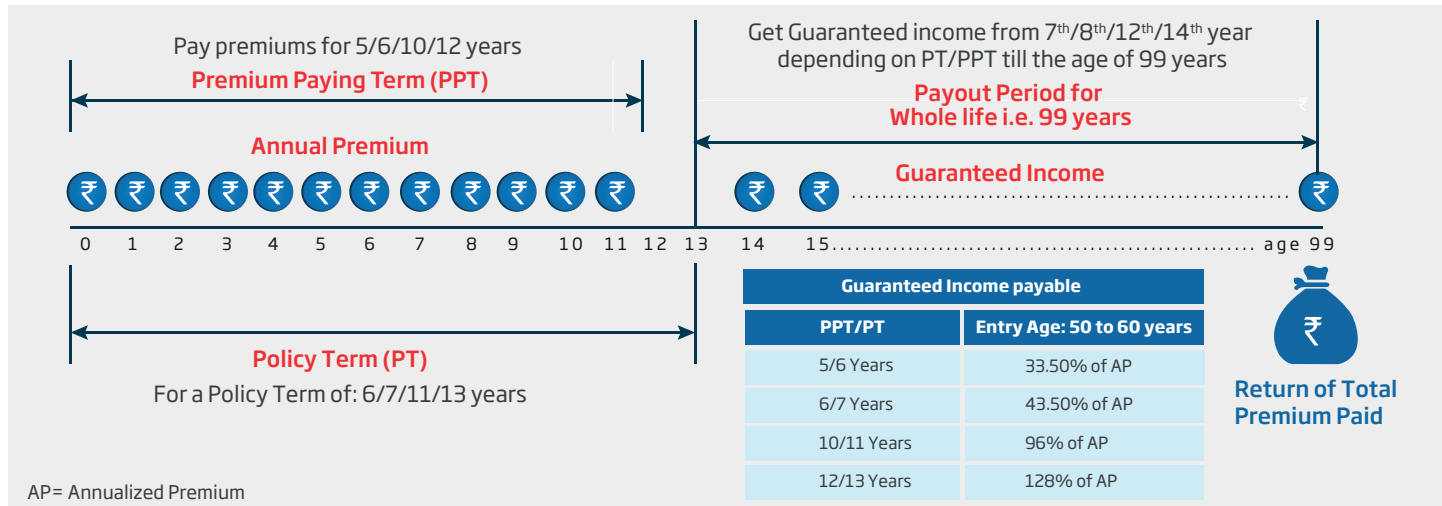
Pay premiums for 5/6/10/12 years

Premium Paying Term (PPT)

Get Guaranteed income from 7$^{th}$/8$^{th}$/12$^{th}$/14$^{th}$ year depending on PT/PPT till the age of 99 years

Payout Period for Whole life i.e. 99 years

Annual Premium

Guaranteed Income

₹ ₹ ₹ ₹ ₹ ₹ ₹ ₹ ₹ ₹ ₹ ₹ ₹ ₹ ₹

0 1 2 3 4 5 6 7 8 9 10 11 12 13 14 15 age 99

Guaranteed Income payable

| PPT/PT | Entry Age: 50 to 60 years |
|---|---|
| 5/6 Years | 33.50% of AP |
| 6/7 Years | 43.50% of AP |
| 10/11 Years | 96% of AP |
| 12/13 Years | 128% of AP |

₹

Return of Total Premium Paid

Policy Term (PT)

For a Policy Term of: 6/7/11/13 years

AP= Annualized Premium